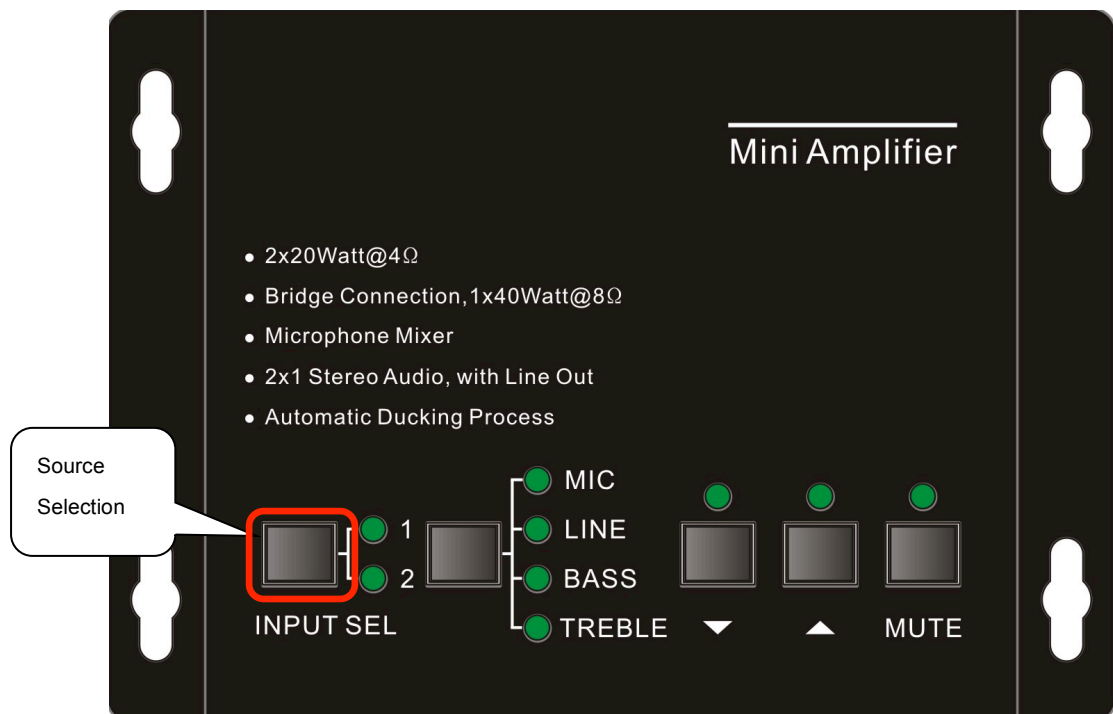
Mini Amplifier

• 2x20Watt@4Ω
• Bridge Connection, 1x40Watt@8Ω
• Microphone Mixer
• 2x1 Stereo Audio, with Line Out
• Automatic Ducking Process

Source Selection

1
2
INPUT SEL

MIC
LINE
BASS
TREBLE

▼
▲
MUTE